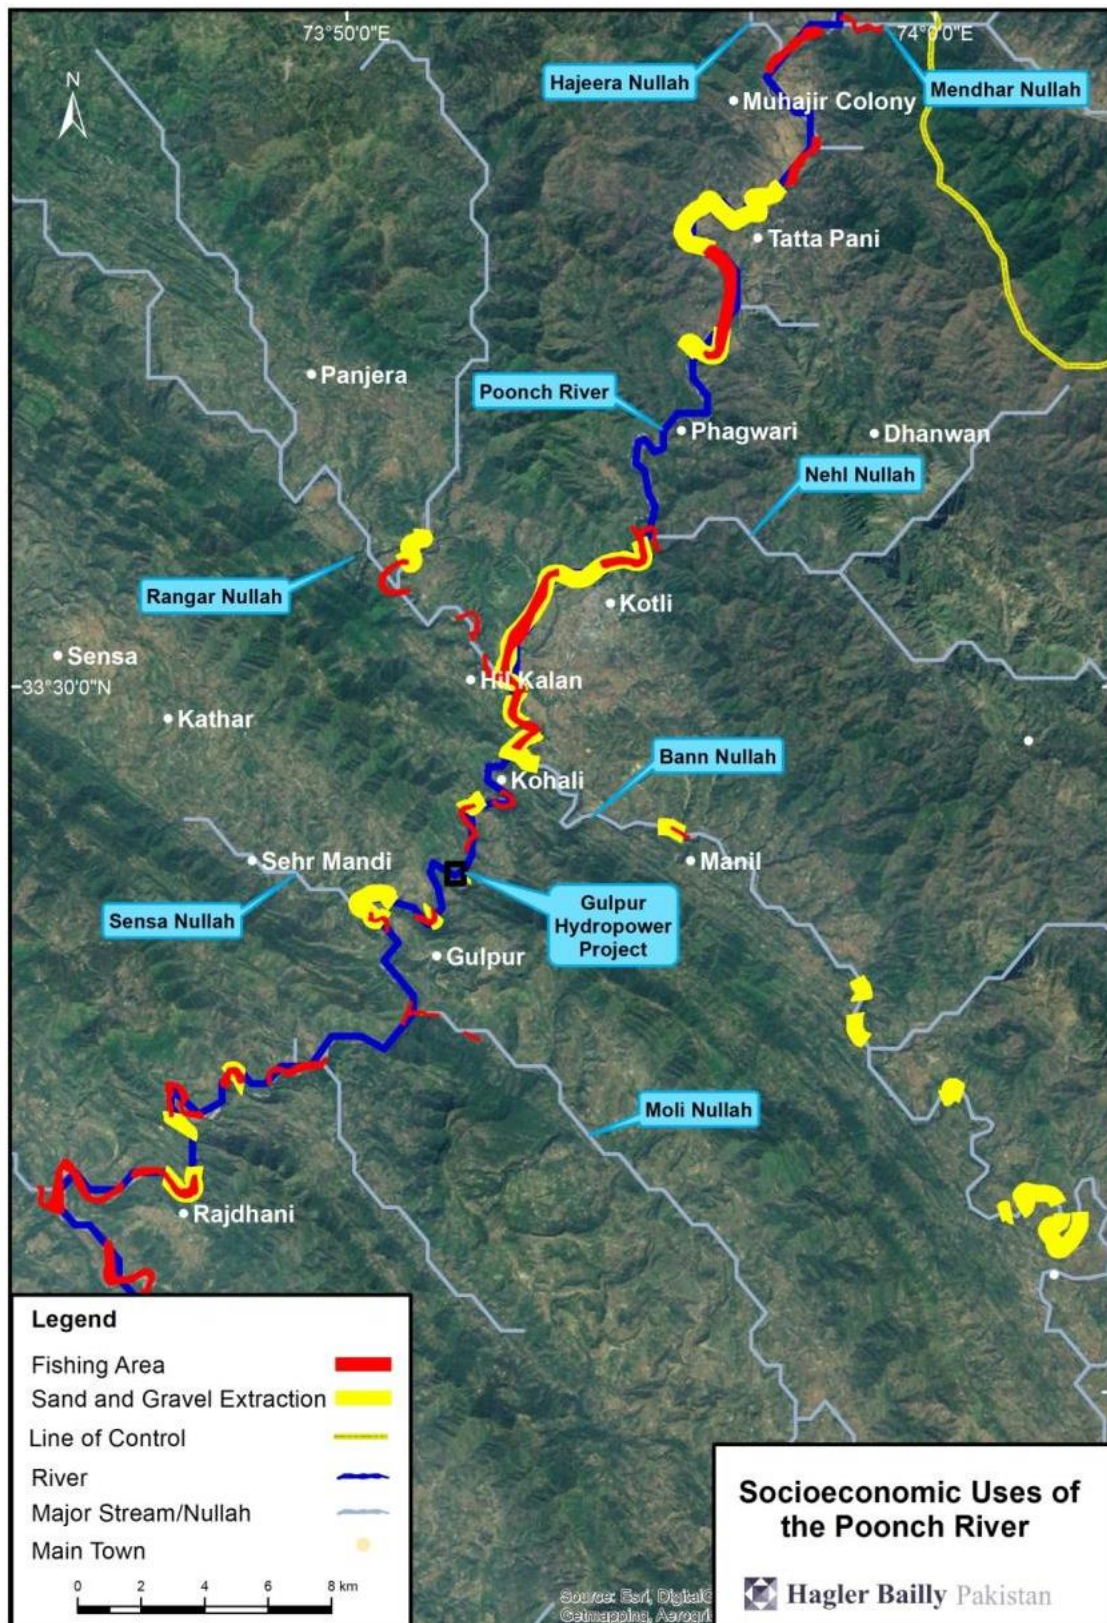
73°50'0"E
74°0'0"E
N
Hajeera Nullah
Mendhar Nullah
Muhajir Colony
Tatta Pani
Panjera
Poonch River
Phagwari
Dhanwan
Nehl Nullah
Rangar Nullah
Kotli
Sensa
33°30'0"N
Hil Kalan
Kathar
Bann Nullah
Kohali
Sehr Mandi
Manil
Sensa Nullah
Gulpur Hydropower Project
Gulpur
Moli Nullah
Rajdhani

Legend
Fishing Area
Sand and Gravel Extraction
Line of Control
River
Major Stream/Nullah
Main Town
0 2 4 6 8 km

Source: Esri, DigitalG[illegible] Getmapping, Aerogri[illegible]

Socioeconomic Uses of the Poonch River

Hagler Bailly Pakistan